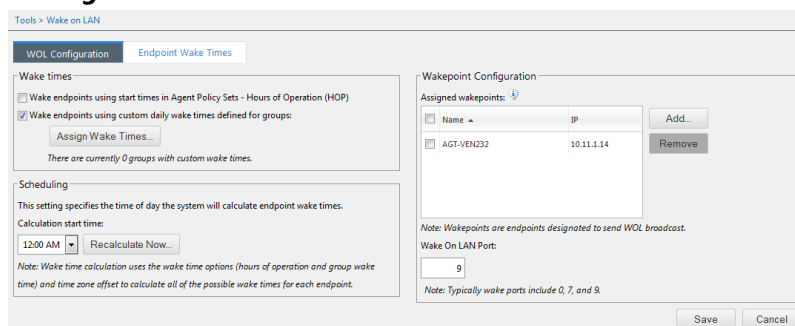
Tools > Wake on LAN

WOL Configuration | Endpoint Wake Times

Wake times

Wake endpoints using start times in Agent Policy Sets - Hours of Operation (HOP)

Wake endpoints using custom daily wake times defined for groups:

Assign Wake Times...

There are currently 0 groups with custom wake times.

Scheduling

This setting specifies the time of day the system will calculate endpoint wake times.

Calculation start time:

12:00 AM | Recalculate Now...

Note: Wake time calculation uses the wake time options (hours of operation and group wake time) and time zone offset to calculate all of the possible wake times for each endpoint.

Wakepoint Configuration

Assigned wakepoints:

| | Name ▲ | IP |
|---|---|---|
| | AGT-VEN232 | 10.11.1.14 |

Add...

Remove

Note: Wakepoints are endpoints designated to send WOL broadcast.

Wake On LAN Port:

9

Note: Typically wake ports include 0, 7, and 9.

Save | Cancel